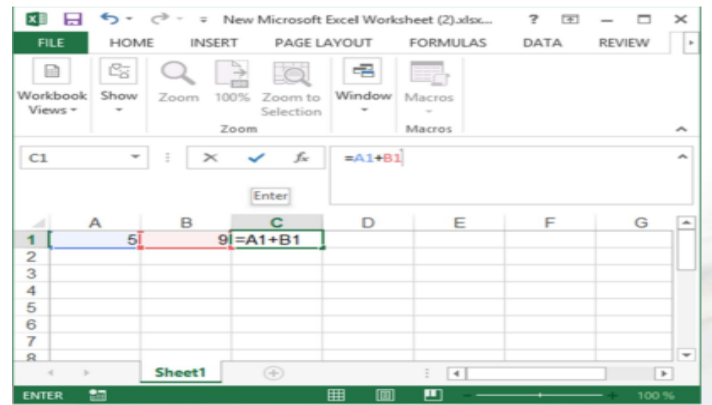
New Microsoft Excel Worksheet (2).xlsx...

?

FILE HOME INSERT PAGE LAYOUT FORMULAS DATA REVIEW

Workbook Views
Show
Zoom
100%
Zoom to Selection
Zoom
Window
Macros
Macros

C1

$f_x$

=A1+B1

Enter

| | A | B | C | D | E | F | G |
|---|---|---|---|---|---|---|---|
| 1 | 5 | 9 | =A1+B1 | | | | |
| 2 | | | | | | | |
| 3 | | | | | | | |
| 4 | | | | | | | |
| 5 | | | | | | | |
| 6 | | | | | | | |
| 7 | | | | | | | |
| 8 | | | | | | | |

Sheet1

ENTER

100 %